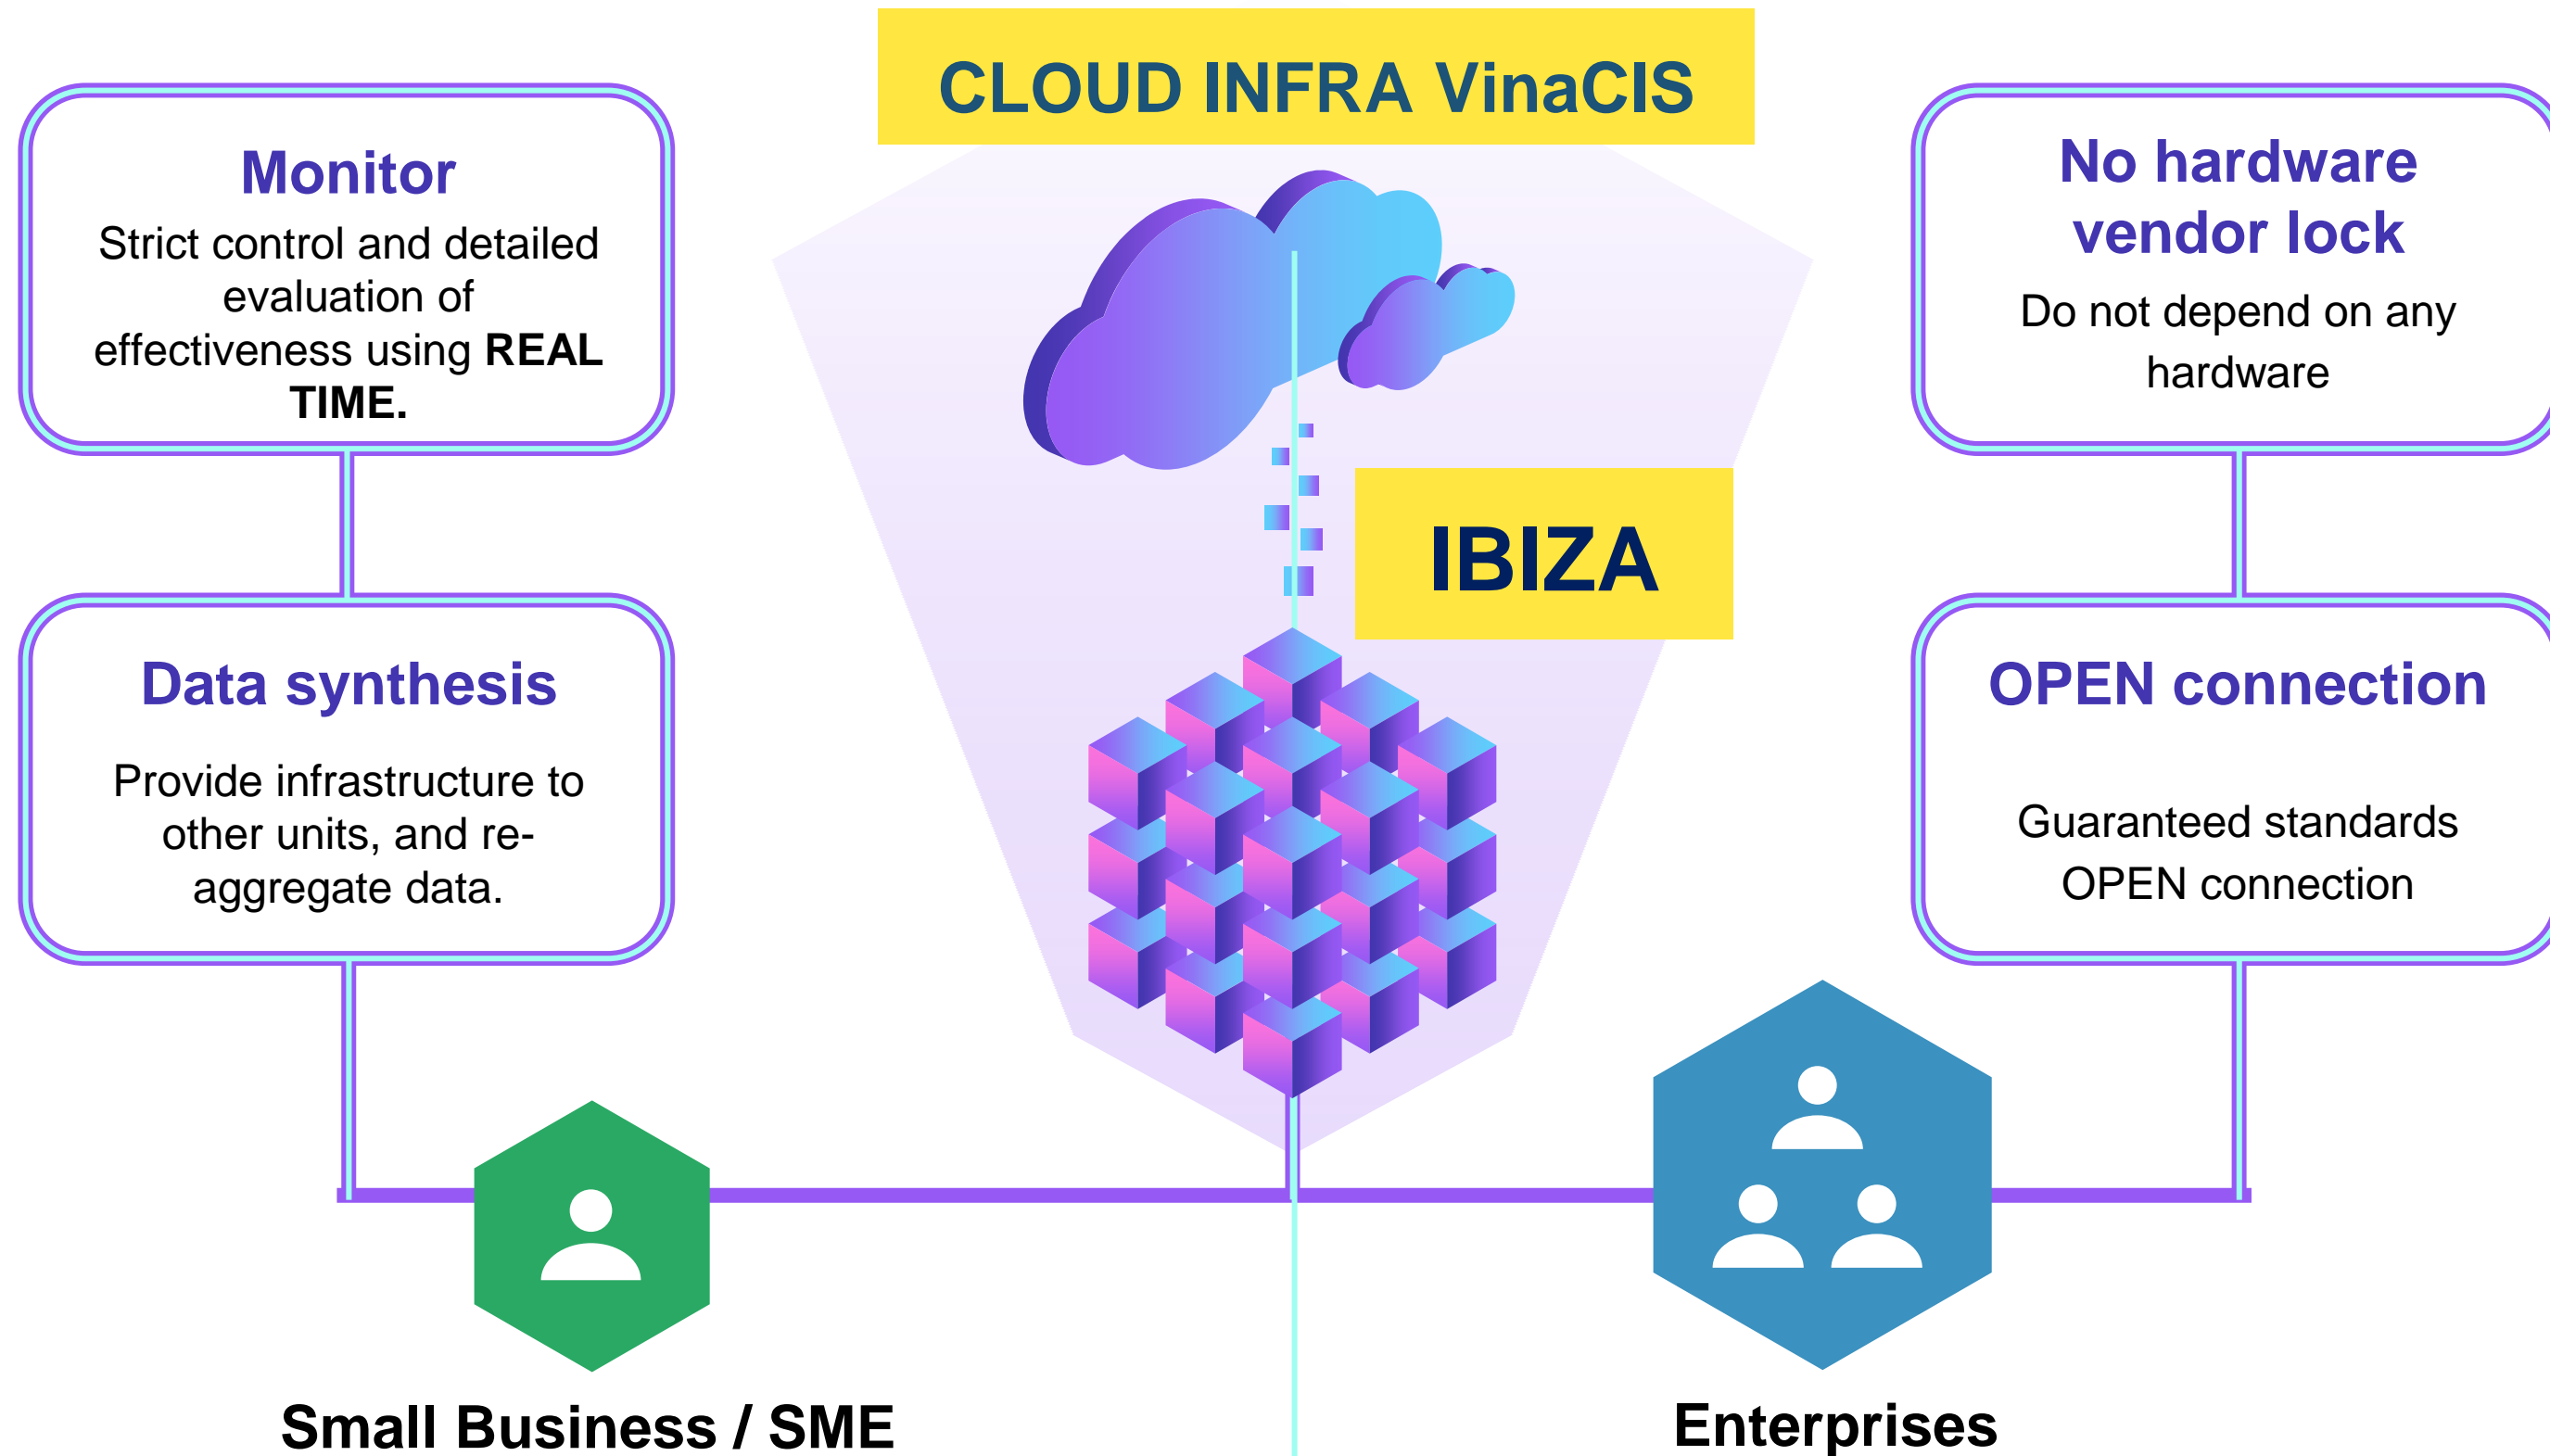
CLOUD INFRA VinaCIS

Monitor
Strict control and detailed evaluation of effectiveness using REAL TIME.

No hardware vendor lock
Do not depend on any hardware

IBIZA

Data synthesis
Provide infrastructure to other units, and re-aggregate data.

OPEN connection
Guaranteed standards OPEN connection

Small Business / SME

Enterprises